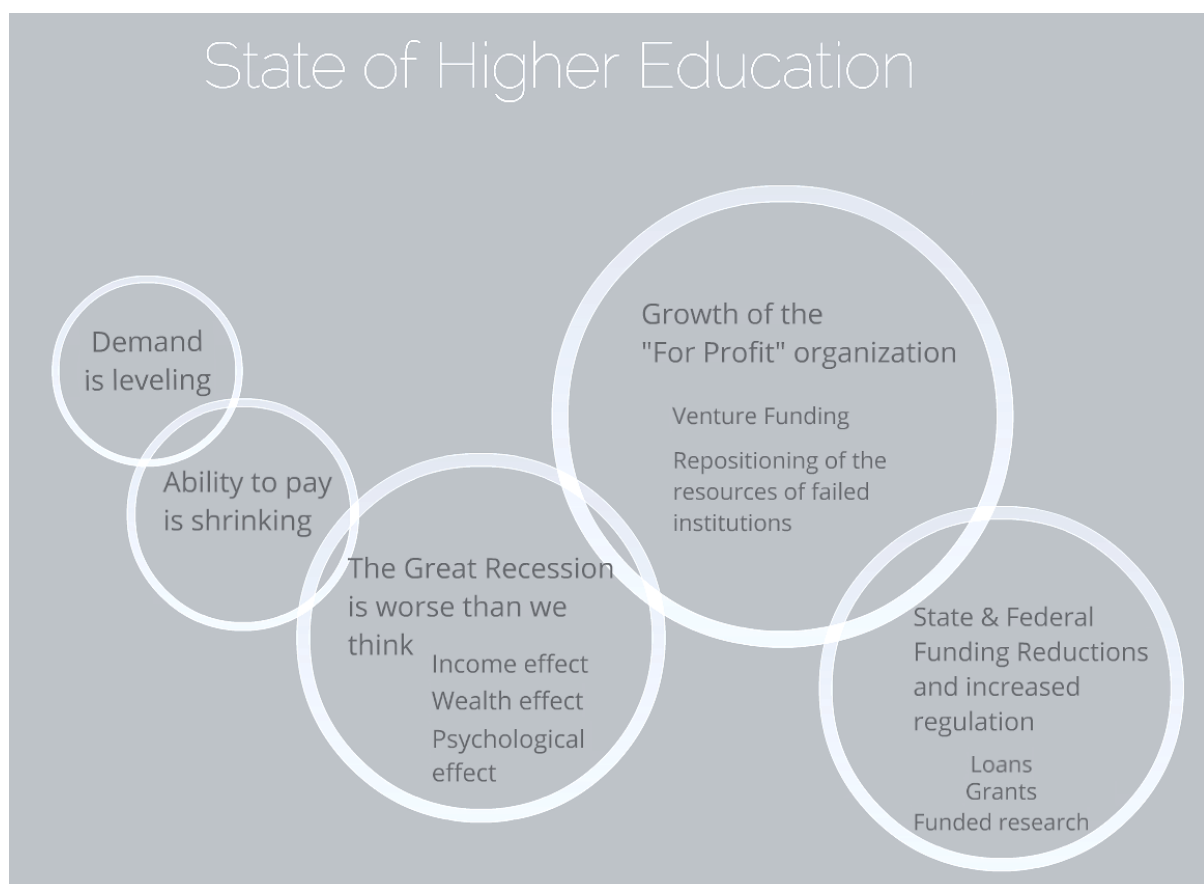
State of Higher Education

Demand is leveling

Ability to pay is shrinking

The Great Recession is worse than we think

Income effect
Wealth effect
Psychological effect

Growth of the "For Profit" organization

Venture Funding

Repositioning of the resources of failed institutions

State & Federal Funding Reductions and increased regulation

Loans
Grants
Funded research